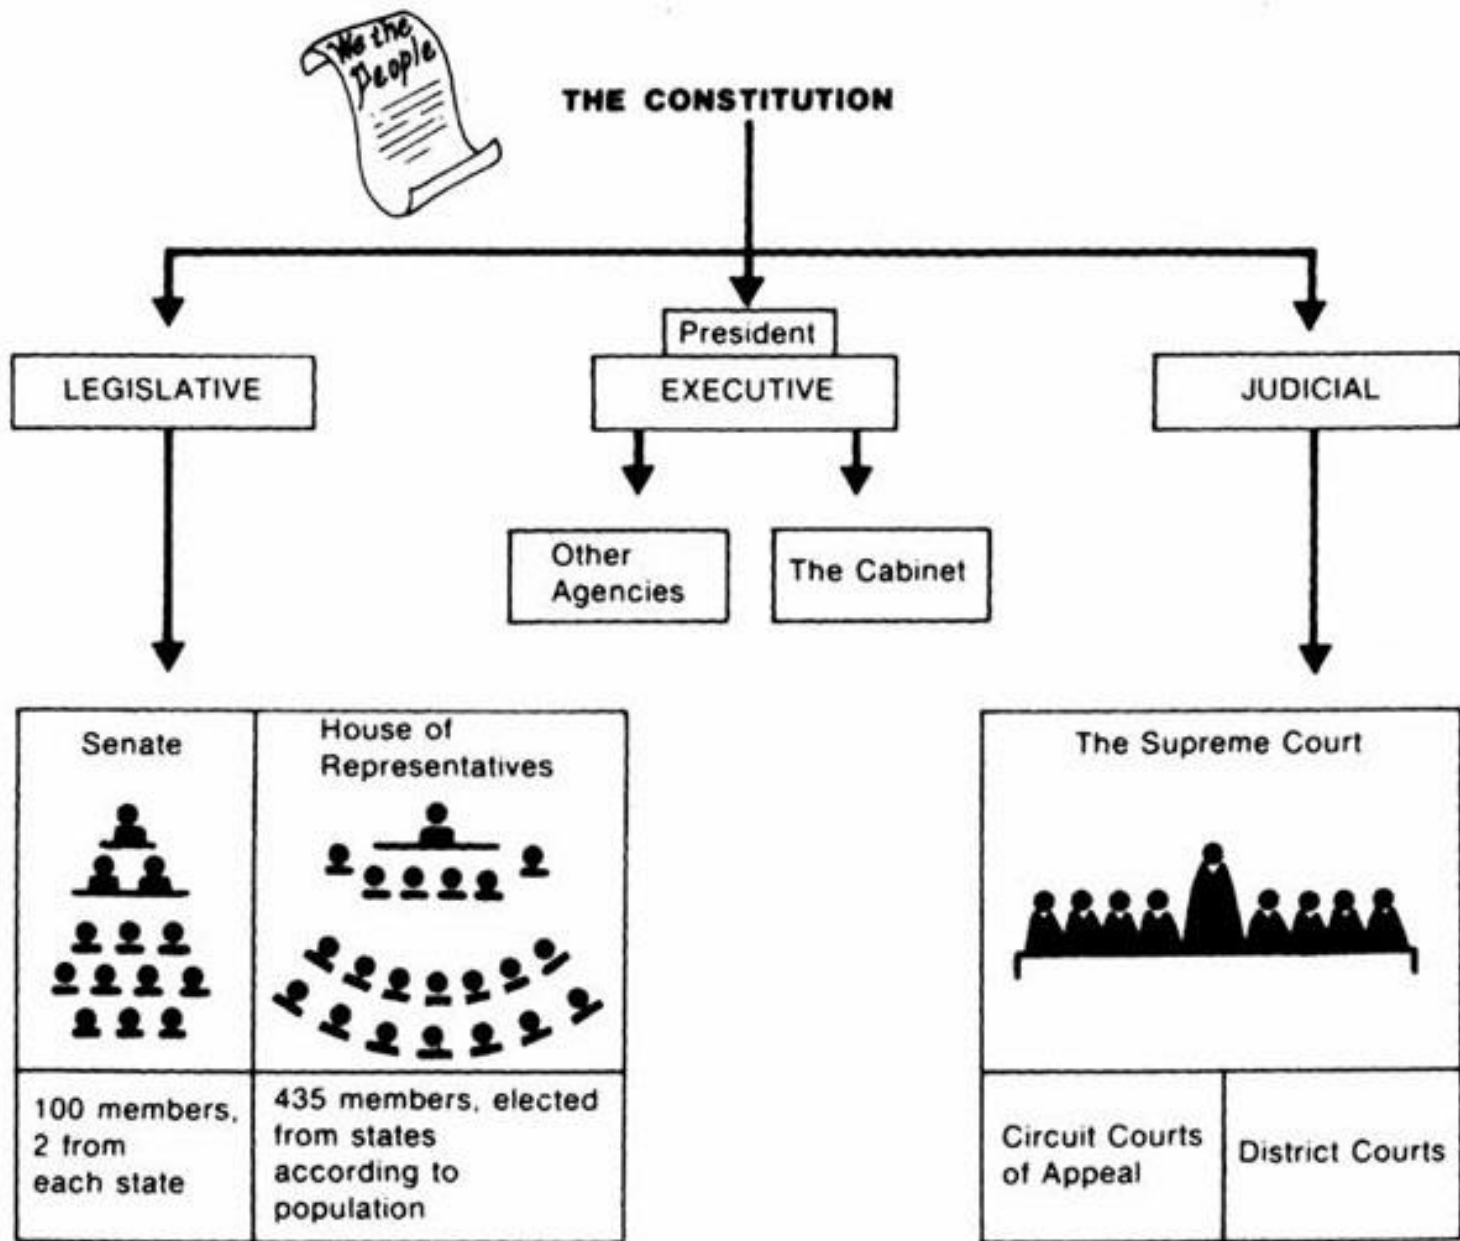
We the People

THE CONSTITUTION

LEGISLATIVE

President

EXECUTIVE

JUDICIAL

Other Agencies

The Cabinet

Senate

House of Representatives

The Supreme Court

100 members, 2 from each state

435 members, elected from states according to population

Circuit Courts of Appeal

District Courts